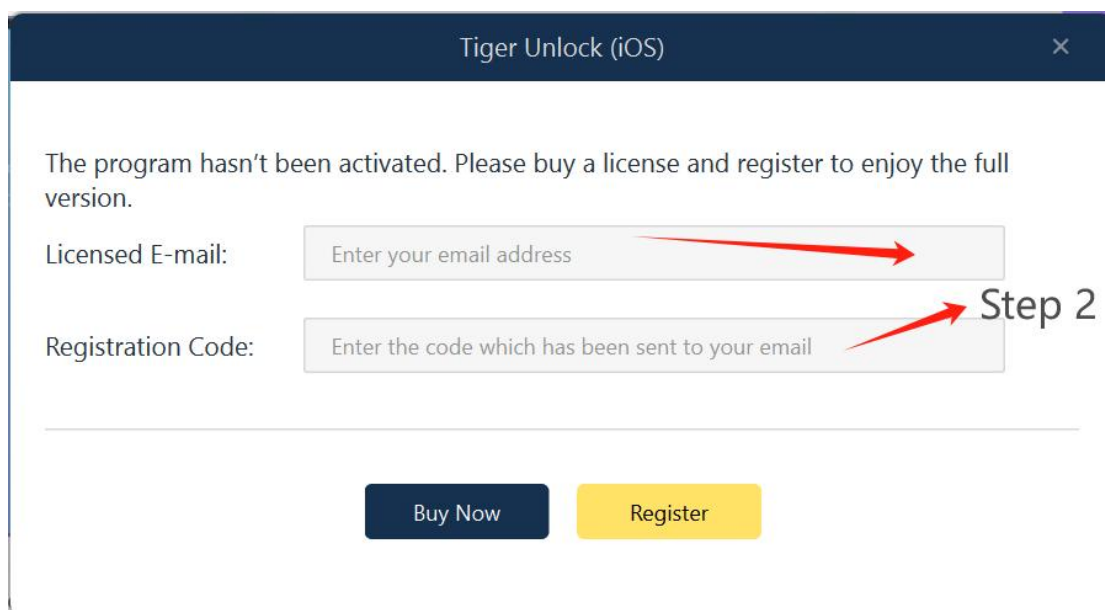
Tiger Unlock (iOS)

×

The program hasn’t been activated. Please buy a license and register to enjoy the full version.

Licensed E-mail: Enter your email address

Step 2

Registration Code: Enter the code which has been sent to your email

Buy Now

Register